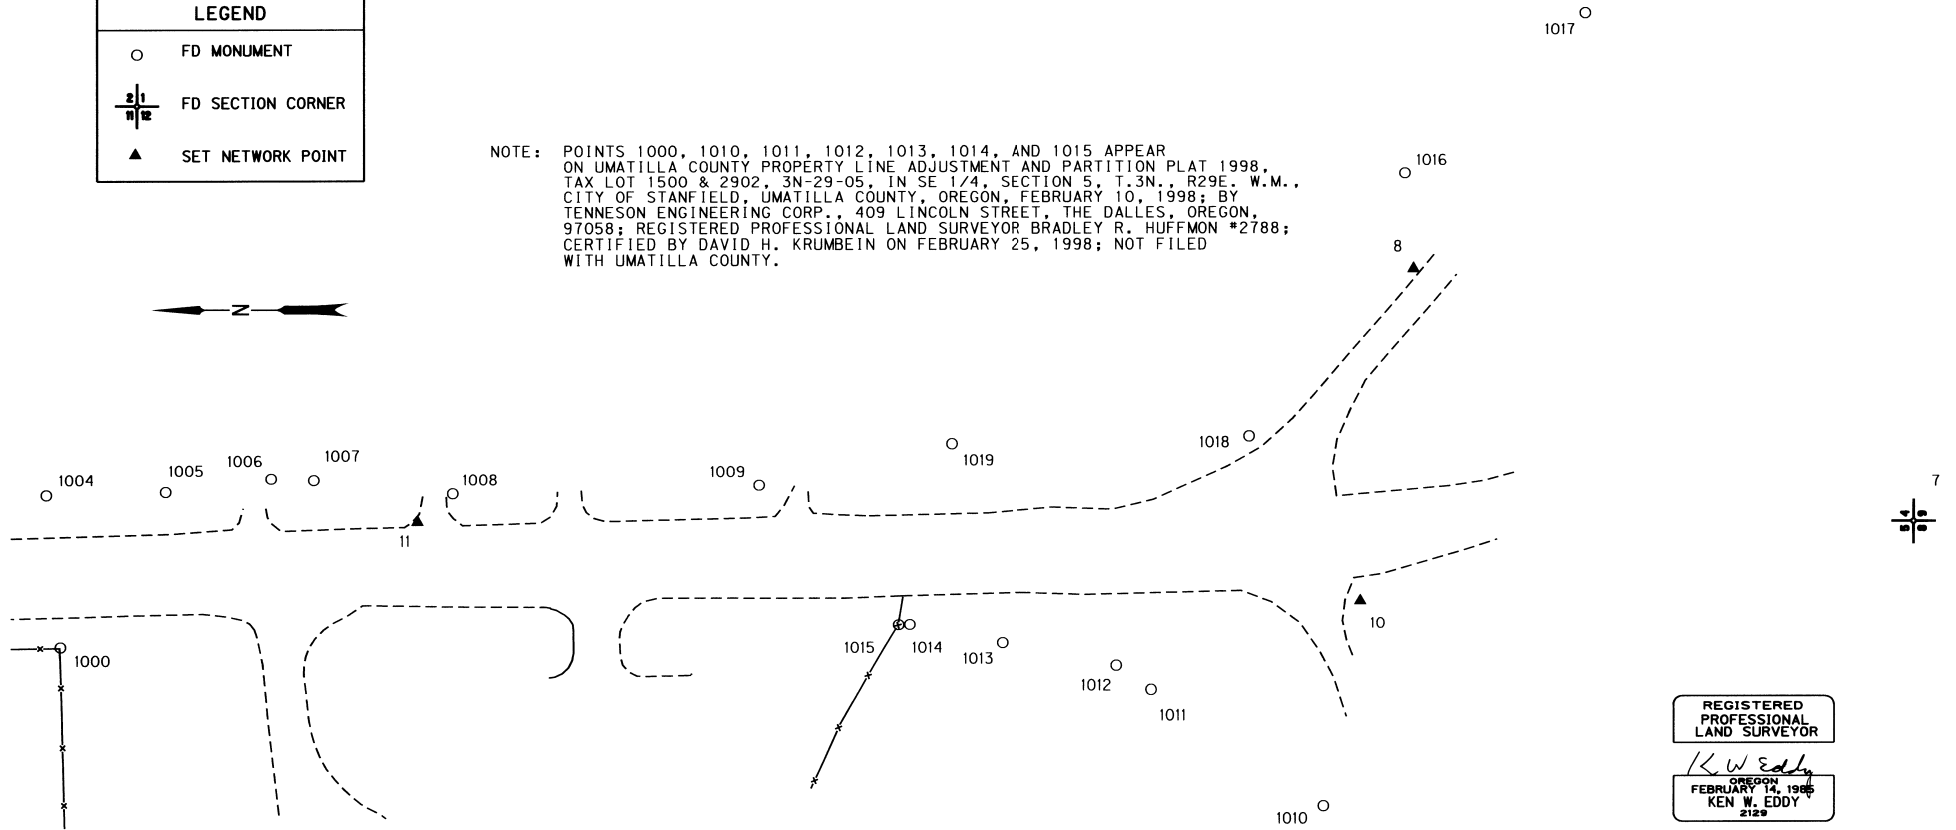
LEGEND

FD MONUMENT

FD SECTION CORNER

SET NETWORK POINT

2 1
11 12

1017

NOTE: POINTS 1000, 1010, 1011, 1012, 1013, 1014, AND 1015 APPEAR ON UMATILLA COUNTY PROPERTY LINE ADJUSTMENT AND PARTITION PLAT 1998, TAX LOT 1500 & 2902, 3N-29-05, IN SE 1/4, SECTION 5, T.3N., R29E. W.M., CITY OF STANFIELD, UMATILLA COUNTY, OREGON, FEBRUARY 10, 1998; BY TENNESON ENGINEERING CORP., 409 LINCOLN STREET, THE DALLES, OREGON, 97058; REGISTERED PROFESSIONAL LAND SURVEYOR BRADLEY R. HUFFMON #2788; CERTIFIED BY DAVID H. KRUMBEIN ON FEBRUARY 25, 1998; NOT FILED WITH UMATILLA COUNTY.

1016

8

N

1018

1019

1004

1005

1006

1007

1008

1009

11

7

10

1000

1015

1014

1013

1012

1011

1010

REGISTERED PROFESSIONAL LAND SURVEYOR

K W Eddy

OREGON
FEBRUARY 14, 1985
KEN W. EDDY
2129